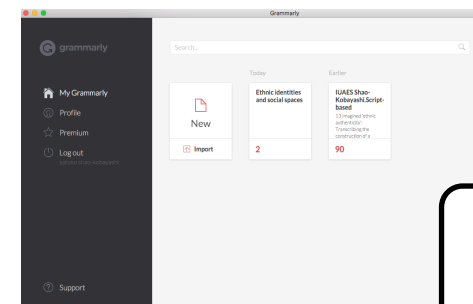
Grammarly

grammarly

My Grammarly
Profile
Premium
Log out
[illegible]

Support

Search...

Today

Earlier

New

Import

Ethnic identities and social spaces

2

IUAES Shao-Kobayashi.Script-based

'13 imagined 'ethnic authenticity': Transcribing the construction of a

90